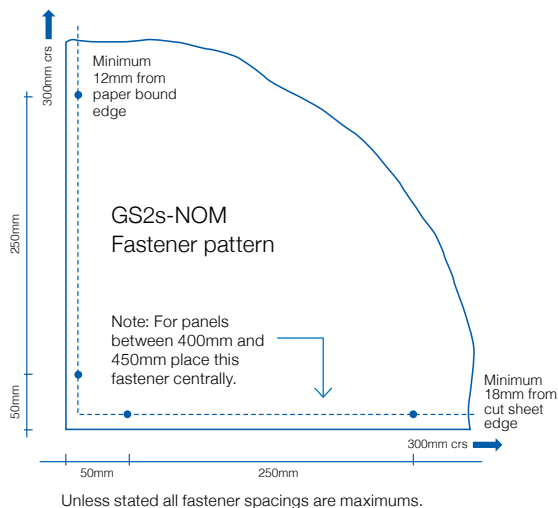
300mm crs

Minimum 12mm from paper bound edge

250mm

GS2s-NOM
Fastener pattern

Note: For panels between 400mm and 450mm place this fastener centrally.

50mm

Minimum 18mm from cut sheet edge

300mm crs

50mm

250mm

Unless stated all fastener spacings are maximums.